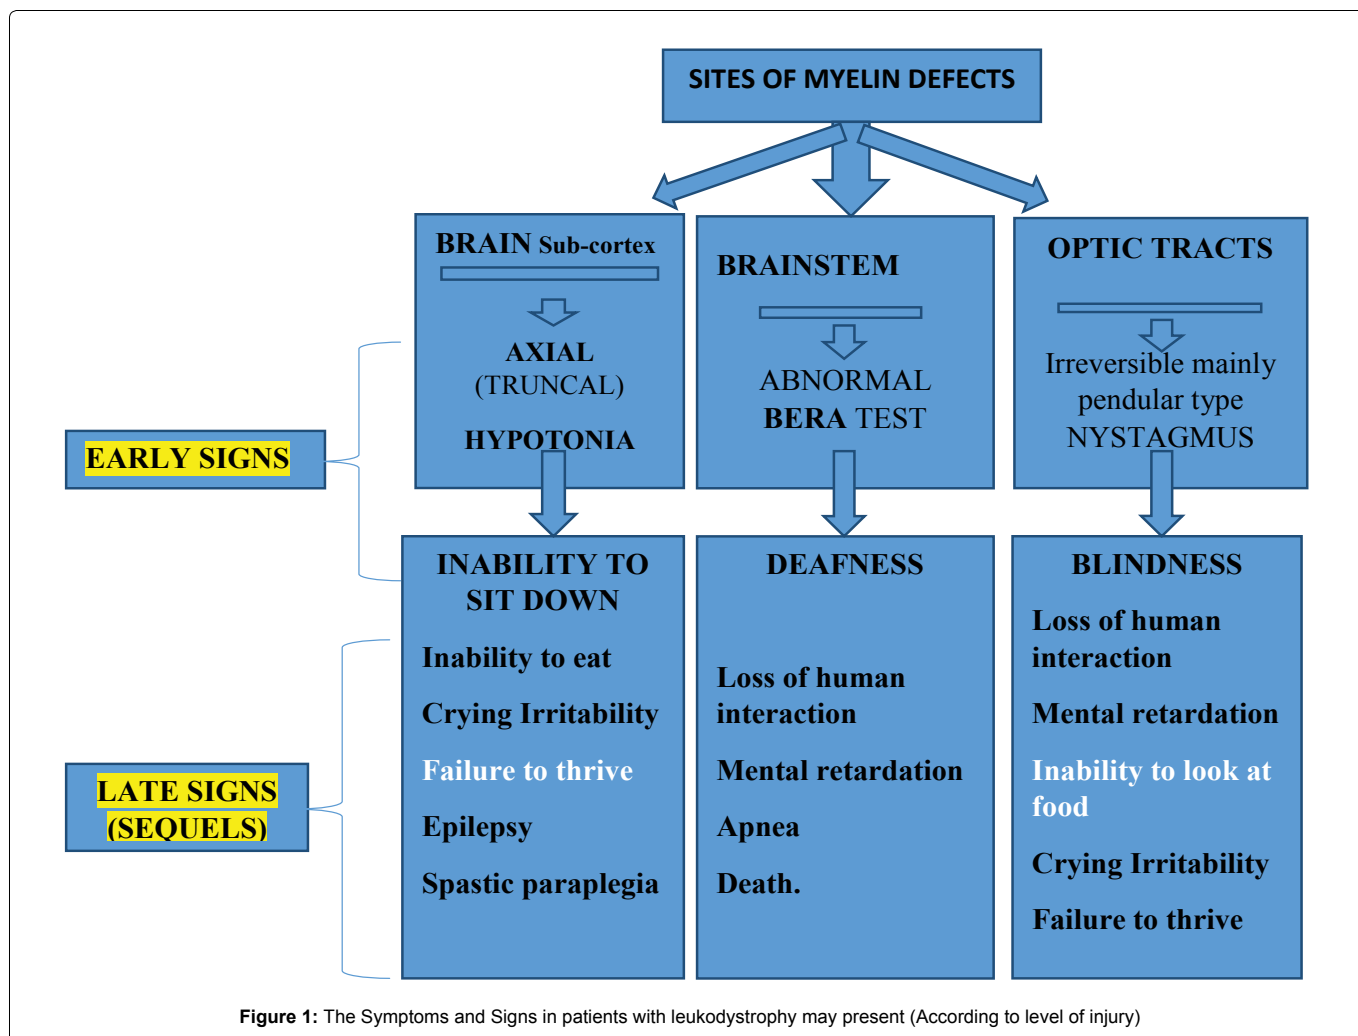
SITES OF MYELIN DEFECTS

BRAIN Sub-cortex

AXIAL
(TRUNCAL)
HYPOTONIA

BRAINSTEM

ABNORMAL
BERA TEST

OPTIC TRACTS

Irreversible mainly pendular type NYSTAGMUS

EARLY SIGNS

INABILITY TO SIT DOWN

Inability to eat

Crying Irritability

Failure to thrive

Epilepsy

Spastic paraplegia

DEAFNESS

Loss of human interaction

Mental retardation

Apnea

Death.

BLINDNESS

Loss of human interaction

Mental retardation

Inability to look at food

Crying Irritability

Failure to thrive

LATE SIGNS
(SEQUELS)

**Figure 1:** The Symptoms and Signs in patients with leukodystrophy may present (According to level of injury)